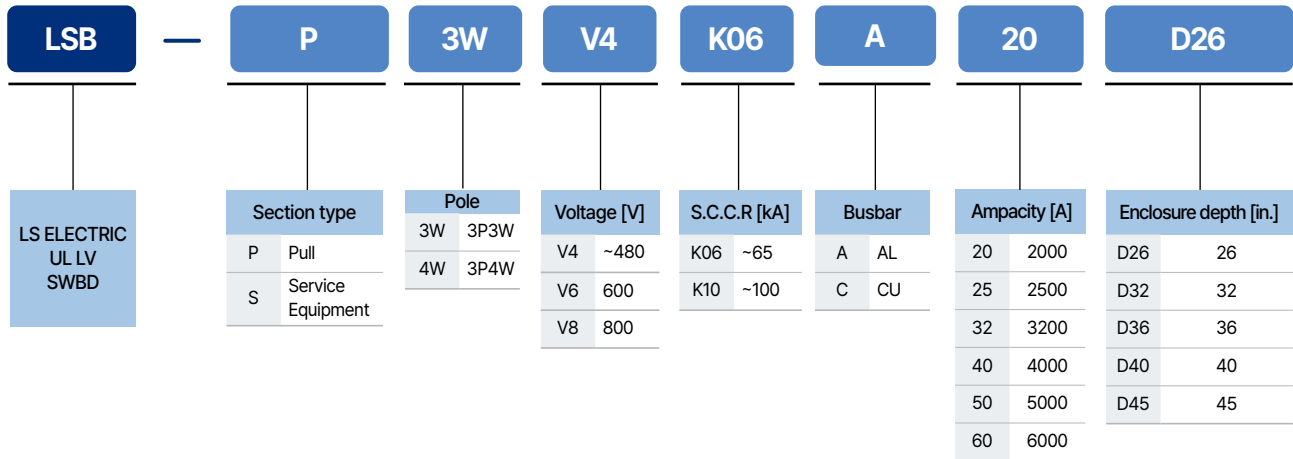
LSB — P 3W V4 K06 A 20 D26

LS ELECTRIC UL LV SWBD

| Section type | |
|---|---|
| P | Pull |
| S | Service Equipment |

| Pole | |
|---|---|
| 3W | 3P3W |
| 4W | 3P4W |

| Voltage [V] | |
|---|---|
| V4 | ~480 |
| V6 | 600 |
| V8 | 800 |

| S.C.C.R [kA] | |
|---|---|
| K06 | ~65 |
| K10 | ~100 |

| Busbar | |
|---|---|
| A | AL |
| C | CU |

| Ampacity [A] | |
|---|---|
| 20 | 2000 |
| 25 | 2500 |
| 32 | 3200 |
| 40 | 4000 |
| 50 | 5000 |
| 60 | 6000 |

| Enclosure depth [in.] | |
|---|---|
| D26 | 26 |
| D32 | 32 |
| D36 | 36 |
| D40 | 40 |
| D45 | 45 |